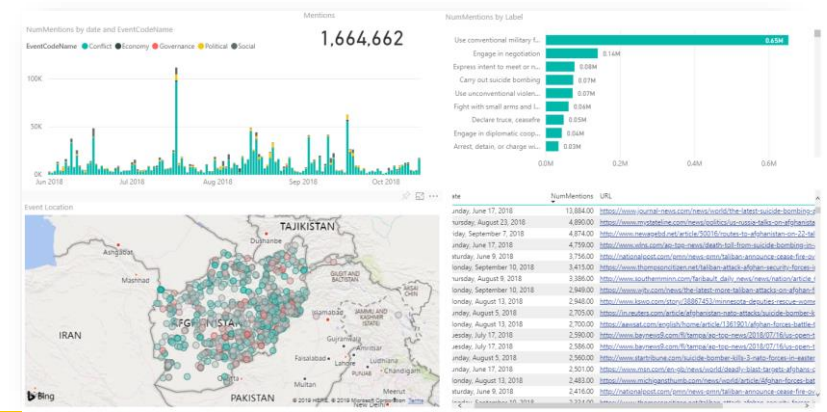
NumMentions by date and EventCodeName

EventCodeName ● Conflict ● Economy ● Governance ● Political ● Social

100K
50K
0K

Jun 2018 Jul 2018 Aug 2018 Sep 2018 Oct 2018

Mentions

1,664,662

NumMentions by Label

Use conventional military f... 0.65M
Engage in negotiation 0.14M
Express intent to meet or n... 0.08M
Carry out suicide bombing 0.07M
Use unconventional violen... 0.07M
Fight with small arms and l... 0.06M
Declare truce, ceasefire 0.05M
Engage in diplomatic coop... 0.04M
Arrest, detain, or charge wi... 0.03M

0.0M 0.2M 0.4M 0.6M

Event Location

TAJIKISTAN
Ashgabat
Dushanbe
Mashhad
IRAN
AFGHANISTAN
Kabul
Islamabad
Gujranwala
PAKISTAN
Bing
© 2018 HERE, © 2018 Microsoft Corporation Terms

| ate | NumMentions | URL |
|---|---|---|
| unday, June 17, 2018 | 13,884.00 | http://www.journal-news.com/news/world/the-latest-suicide-bombing-i |
| unday, August 23, 2018 | 4,890.00 | https://www.mystateline.com/news/politics/us-russia-talks-on-afghanista |
| iday, September 7, 2018 | 4,874.00 | http://www.newagebd.net/article/50016/routes-to-afghanistan-on-22-tal |
| unday, June 17, 2018 | 4,759.00 | http://www.wtnj.com/ap-top-news/death-toll-from-suicide-bombing-in- |
| unday, August 9, 2018 | 3,756.00 | http://nationalpost.com/pmn/news-pmn/taliban-announce-cease-fire-ov |
| onday, September 10, 2018 | 3,415.00 | http://www.thompsoncitizen.net/taliban-attack-afghan-security-forces-i |
| unday, August 9, 2018 | 3,386.00 | http://www.southernminn.com/faribault_daily_news/news/nation/article |
| onday, September 10, 2018 | 2,949.00 | https://www.witv.com/news/the-latest-more-taliban-attacks-on-afghan-f |
| onday, August 13, 2018 | 2,948.00 | http://www.kswo.com/story/38867453/minnesota-deputies-rescue-wom |
| onday, August 5, 2018 | 2,705.00 | https://in.reuters.com/article/afghanistan-nato-attacks/suicide-bomber-k |
| onday, August 13, 2018 | 2,700.00 | https://aawsat.com/english/home/article/1361901/afghan-forces-battle-t |
| iesday, July 17, 2018 | 2,590.00 | http://www.bayneow9.com/fl/tampa/ap-top-news/2018/07/16/us-open-t |
| iesday, July 17, 2018 | 2,586.00 | http://www.baynews9.com/fl/tampa/ap-top-news/2018/07/16/us-open-t |
| onday, August 5, 2018 | 2,560.00 | http://www.startribune.com/suicide-bomber-kills-3-nato-forces-in-easter |
| unday, June 17, 2018 | 2,501.00 | https://www.msn.com/en-gb/news/world/deadly-blast-targets-afghans-c |
| onday, August 13, 2018 | 2,483.00 | http://www.michigansthumb.com/news/world/article/afghan-forces-bat |
| unday, August 19, 2018 | 2,416.00 | http://nationalpost.com/pmn/news-pmn/taliban-announce-cease-fire-ov |